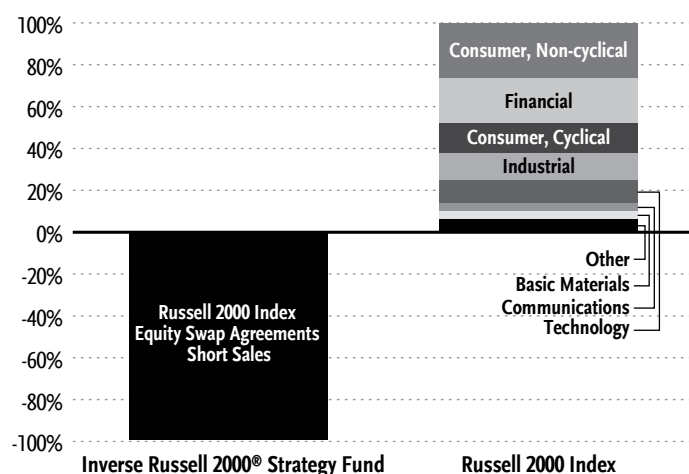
100%
80%
60%
40%
20%
0%
-20%
-40%
-60%
-80%
-100%

Russell 2000 Index Equity Swap Agreements Short Sales

Consumer, Non-cyclical
Financial
Consumer, Cyclical
Industrial
Other
Basic Materials
Communications
Technology

Inverse Russell 2000® Strategy Fund
Russell 2000 Index